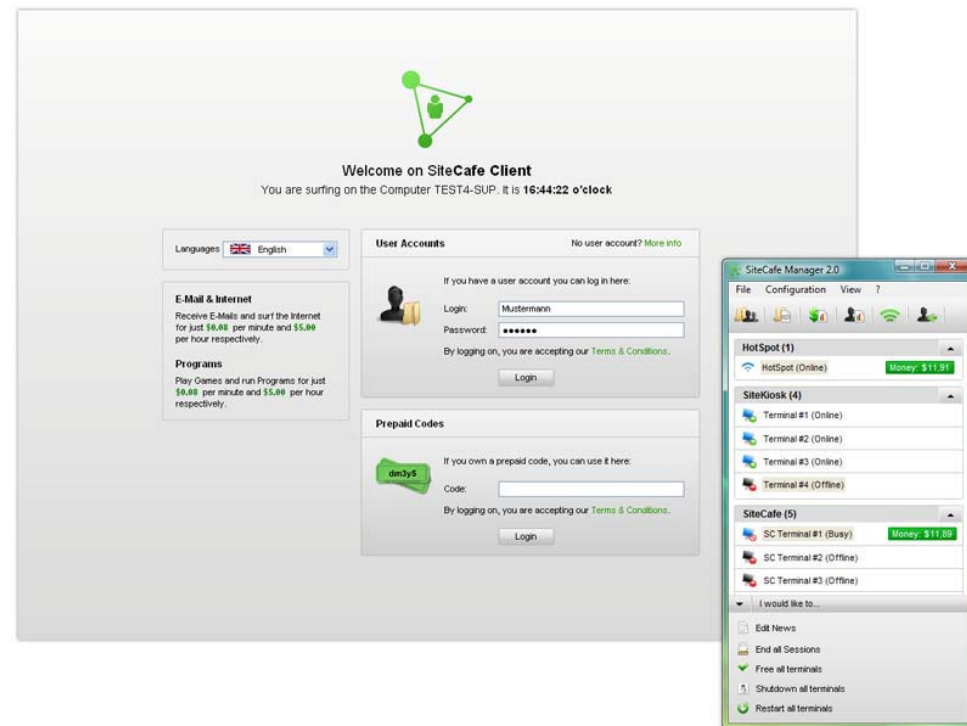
Welcome on SiteCafe Client
You are surfing on the Computer TEST4-SUP. It is 16:44:22 o'clock

Languages English

E-Mail & Internet
Receive E-Mails and surf the Internet for just $0.08 per minute and $5.00 per hour respectively.

Programs
Play Games and run Programs for just $0.08 per minute and $5.00 per hour respectively.

User Accounts
No user account? More info

If you have a user account you can log in here:

Login: Mustermann
Password: ••••••

By logging on, you are accepting our Terms & Conditions.

Login

Prepaid Codes

dm3y5

If you own a prepaid code, you can use it here:

Code:

By logging on, you are accepting our Terms & Conditions.

Login

SiteCafe Manager 2.0
File Configuration View ?

HotSpot (1)
HotSpot (Online) Money: $11,91

SiteKiosk (4)
Terminal #1 (Online)
Terminal #2 (Online)
Terminal #3 (Online)
Terminal #4 (Offline)

SiteCafe (5)
SC Terminal #1 (Busy) Money: $11,89
SC Terminal #2 (Offline)
SC Terminal #3 (Offline)

I would like to...
Edit News
End all Sessions
Free all terminals
Shutdown all terminals
Restart all terminals